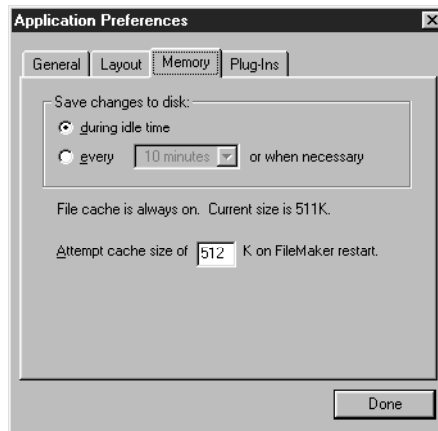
Application Preferences

General | Layout | Memory | Plug-Ins

Save changes to disk:

during idle time

every 10 minutes or when necessary

File cache is always on. Current size is 511K.

Attempt cache size of 512 K on FileMaker restart.

Done